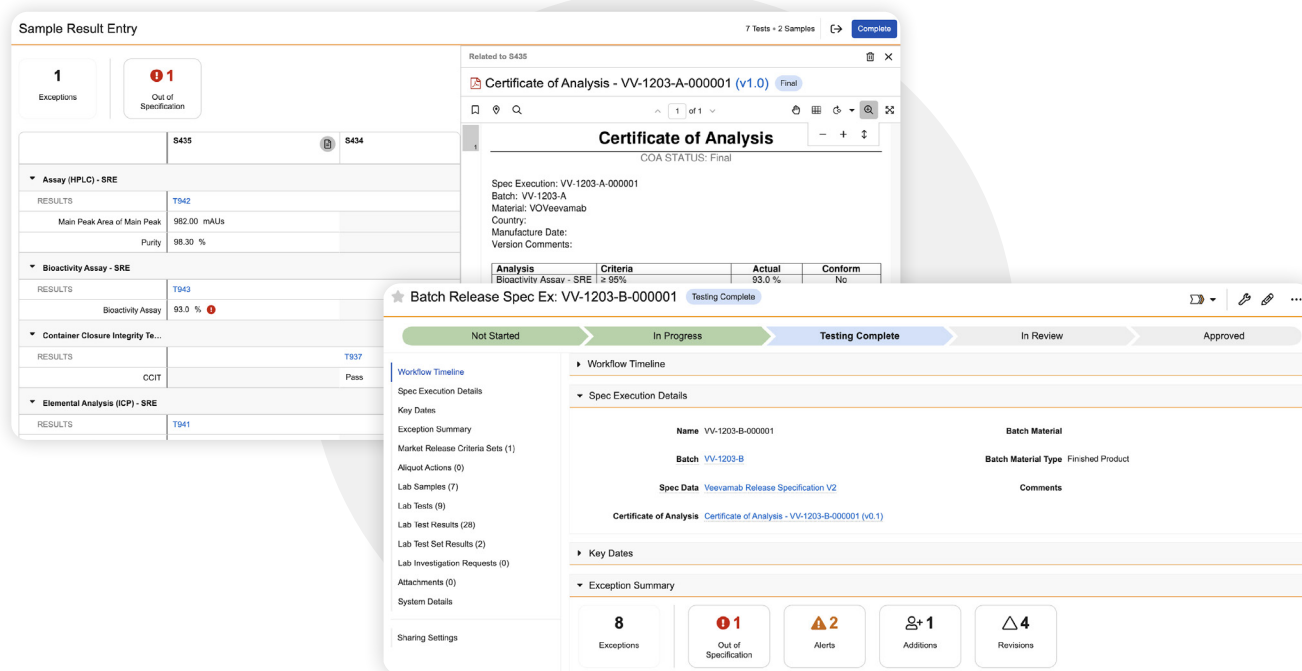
Sample Result Entry

7 Tests • 2 Samples Complete

1
Exceptions

1
Out of Specification

| | S435 | S434 |
|---|---|---|
| Assay (HPLC) - SRE | | |
| RESULTS | T942 | |
| Main Peak Area of Main Peak | 982.00 mAUs | |
| Purity | 98.30 % | |
| Bioactivity Assay - SRE | | |
| RESULTS | T943 | |
| Bioactivity Assay | 93.0 % | |
| Container Closure Integrity Te... | | |
| RESULTS | | T937 |
| CCIT | | Pass |
| Elemental Analysis (ICP) - SRE | | |
| RESULTS | T941 | |

Related to S435

Certificate of Analysis - VV-1203-A-000001 (v1.0) Final

1 of 1

Certificate of Analysis
COA STATUS: Final

Spec Execution: VV-1203-A-000001
Batch: VV-1203-A
Material: VOVeevamab
Country:
Manufacture Date:
Version Comments:

| Analysis | Criteria | Actual | Conform |
|---|---|---|---|
| Bioactivity Assay - SRE | ≥ 95% | 93.0 % | No |

Batch Release Spec Ex: VV-1203-B-000001 Testing Complete

Not Started
In Progress
Testing Complete
In Review
Approved

Workflow Timeline
Spec Execution Details
Key Dates
Exception Summary
Market Release Criteria Sets (1)
Aliquot Actions (0)
Lab Samples (7)
Lab Tests (9)
Lab Test Results (28)
Lab Test Set Results (2)
Lab Investigation Requests (0)
Attachments (0)
System Details

Sharing Settings

Workflow Timeline

Spec Execution Details

Name VV-1203-B-000001
Batch Material
Batch VV-1203-B
Batch Material Type Finshed Product
Spec Data Veevamab Release Specification V2
Comments
Certificate of Analysis Certificate of Analysis - VV-1203-B-000001 (v0.1)

Key Dates

Exception Summary

8
Exceptions

1
Out of Specification

2
Alerts

+1
Additions

4
Revisions